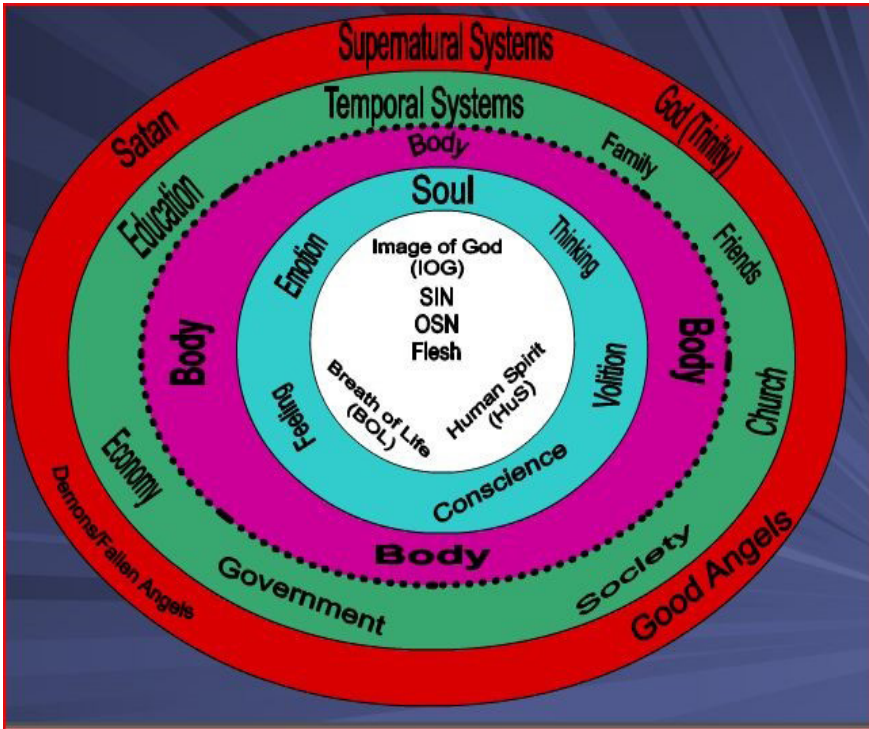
Supernatural Systems
Satan
God (Trinity)
Temporal Systems
Education
Family
Friends
Church
Economy
Government
Society
Demons/Fallen Angels
Good Angels
Body
Body
Body
Body
Soul
Emotion
Thinking
Feeling
Volition
Conscience
Image of God (IOG)
SIN
OSN
Flesh
Breath of Life (BOL)
Human Spirit (HuS)